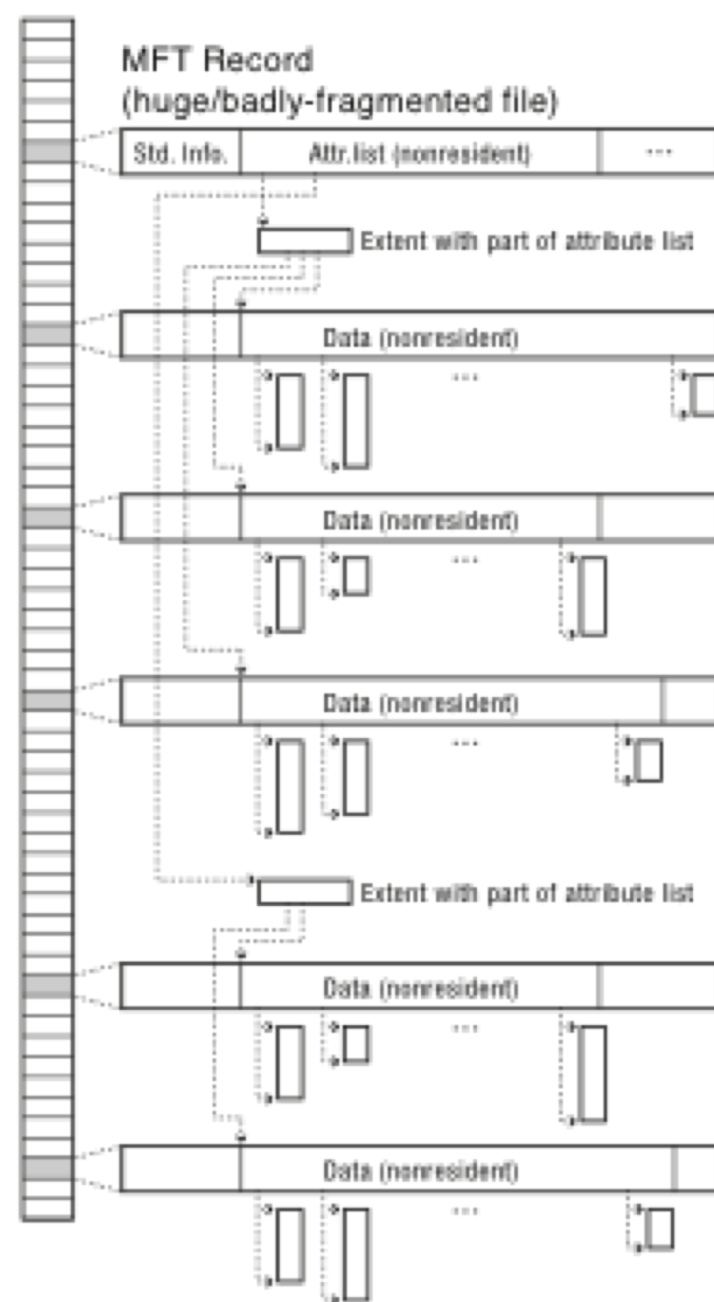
MFT Record
(huge/badly-fragmented file)

Std. Info.

Attr. list (nonresident)

...

Extent with part of attribute list

Data (nonresident)

...

Data (nonresident)

...

Data (nonresident)

...

Extent with part of attribute list

Data (nonresident)

...

Data (nonresident)

...